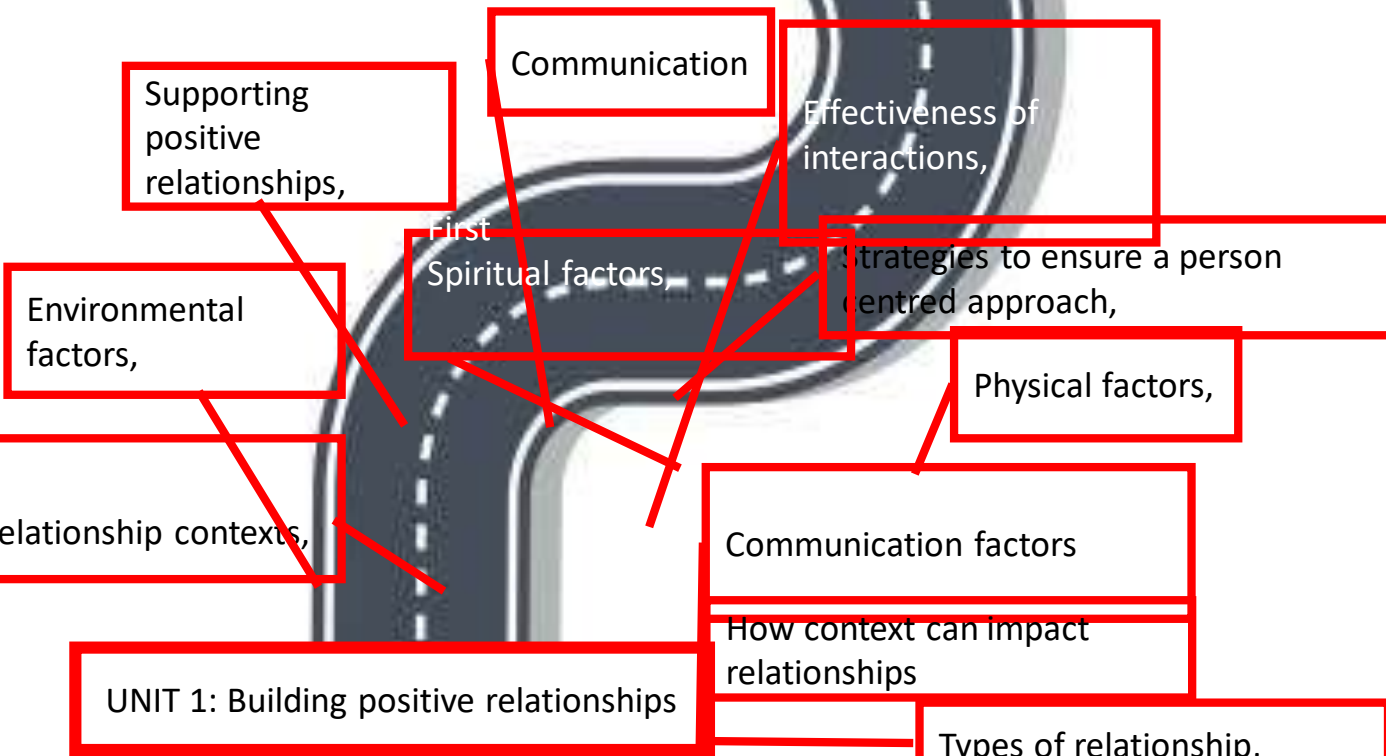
Communication

Supporting positive relationships,

Effectiveness of interactions,

First
Spiritual factors,

Strategies to ensure a person centred approach,

Environmental factors,

Physical factors,

elationship contexts,

Communication factors

How context can impact relationships

UNIT 1: Building positive relationships

Types of relationship,